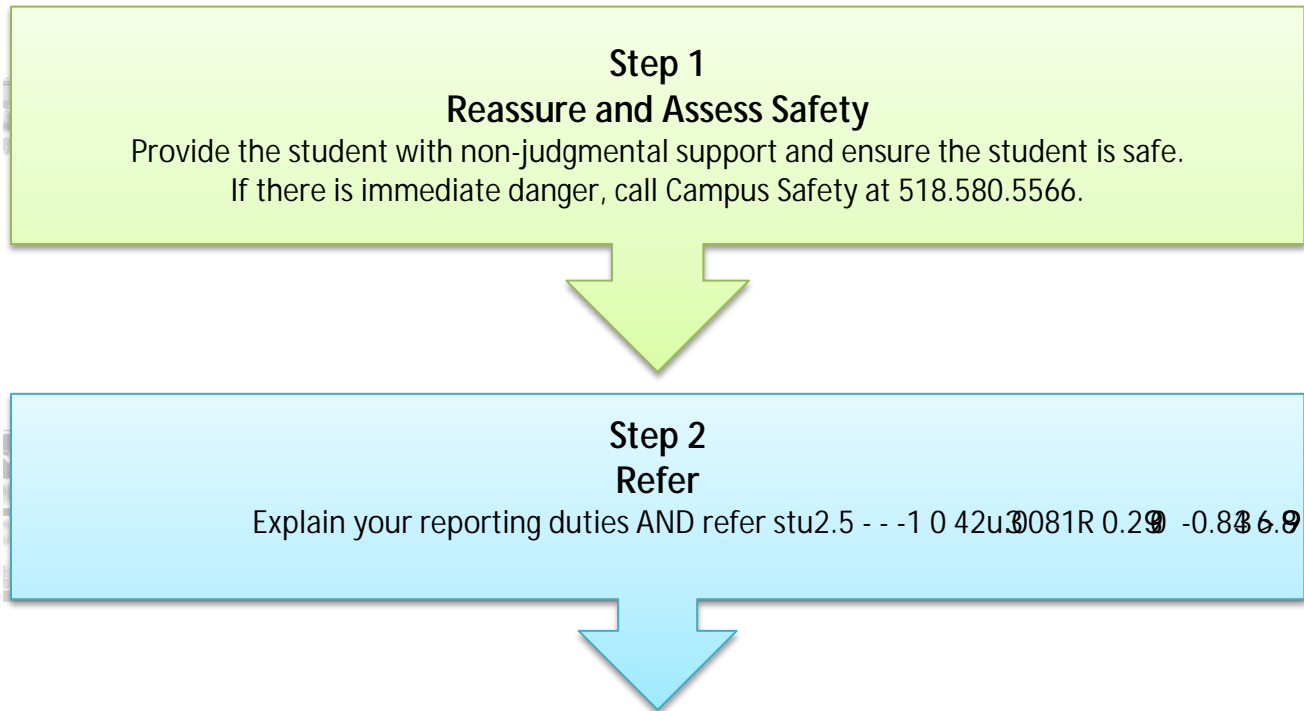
Step 1
Reassure and Assess Safety
Provide the student with non-judgmental support and ensure the student is safe. If there is immediate danger, call Campus Safety at 518.580.5566.

Step 2
Refer
Explain your reporting duties AND refer stu2.5 - - -1 0 42u.3081R 0.29 -0.84 6.9